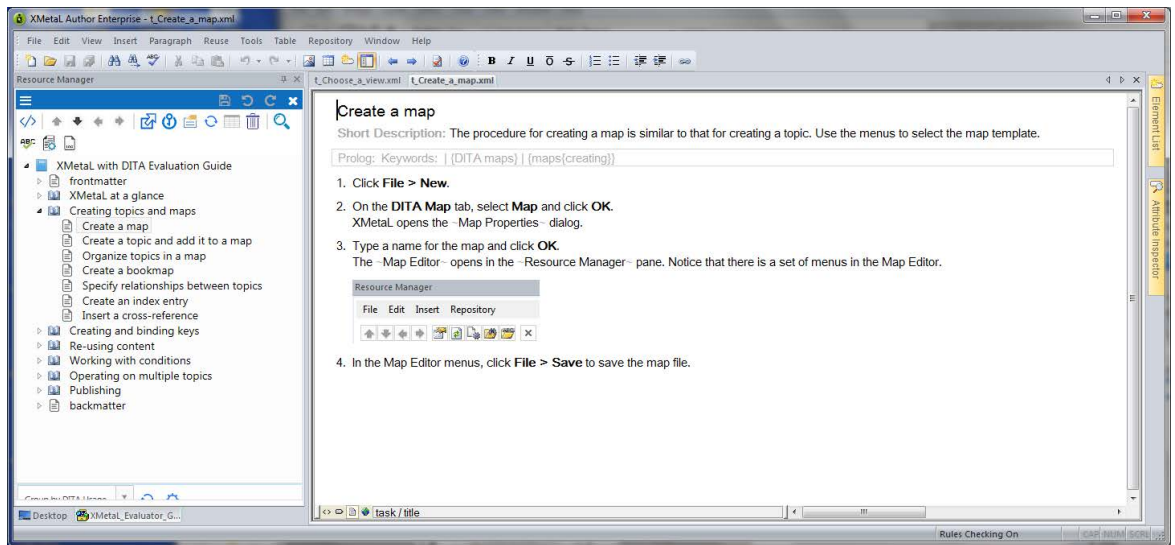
XMetaL Author Enterprise - t_Create_a_map.xml

File Edit View Insert Paragraph Reuse Tools Table Repository Window Help

Resource Manager

t_Choose_a_view.xml t_Create_a_map.xml

XMetaL with DITA Evaluation Guide
frontmatter
XMetaL at a glance
Creating topics and maps
Create a map
Create a topic and add it to a map
Organize topics in a map
Create a bookmap
Specify relationships between topics
Create an index entry
Insert a cross-reference
Creating and binding keys
Re-using content
Working with conditions
Operating on multiple topics
Publishing
backmatter

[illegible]

Desktop XMetaL_Evaluator_G...

Create a map

Short Description: The procedure for creating a map is similar to that for creating a topic. Use the menus to select the map template.

Prolog: Keywords: | {DITA maps} | {maps{creating}}

1. Click **File > New**.

2. On the **DITA Map** tab, select **Map** and click **OK**.
XMetaL opens the Map Properties dialog.

3. Type a name for the map and click **OK**.
The Map Editor opens in the Resource Manager pane. Notice that there is a set of menus in the Map Editor.

Resource Manager

File Edit Insert Repository

4. In the Map Editor menus, click **File > Save** to save the map file.

task / title

Element List

Attribute Inspector

Rules Checking On

CAP NUM SCRL